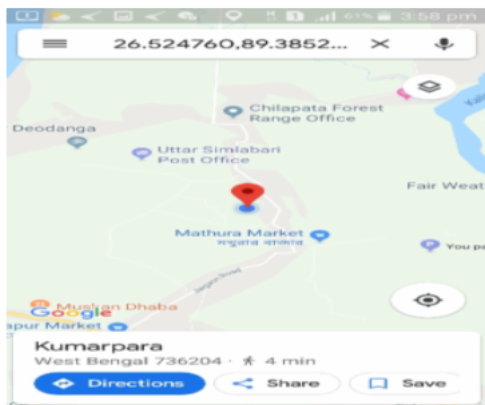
61% 3:58 pm

26.524760,89.3852...

Chilapata Forest Range Office

Deodanga

Uttar Simlabari Post Office

Fair Weat

Mathura Market
মথুরা মার্কেট

You pa

Muskan Dhaba

Google

apur Market

Kumarpara
West Bengal 736204 · 4 min

Directions

Share

Save